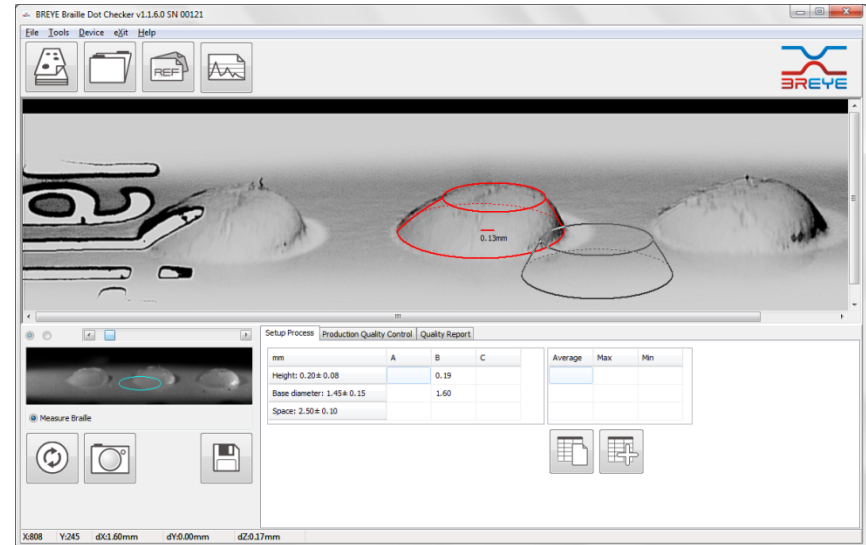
BREYE Braille Dot Checker v1.1.6.0 SN 00121

File Tools Device eXit Help

REF

BREYE

0.13mm

Measure Braille

Setup Process | Production Quality Control | Quality Report

| mm | A | B | C |
|---|---|---|---|
| Height: 0.20± 0.08 | | 0.19 | |
| Base diameter: 1.45± 0.15 | | 1.60 | |
| Space: 2.50± 0.10 | | | |

| Average | Max | Min |
|---|---|---|
| | | |
| | | |
| | | |

X:808 Y:245 dX:1.60mm dY:0.00mm dZ:0.17mm